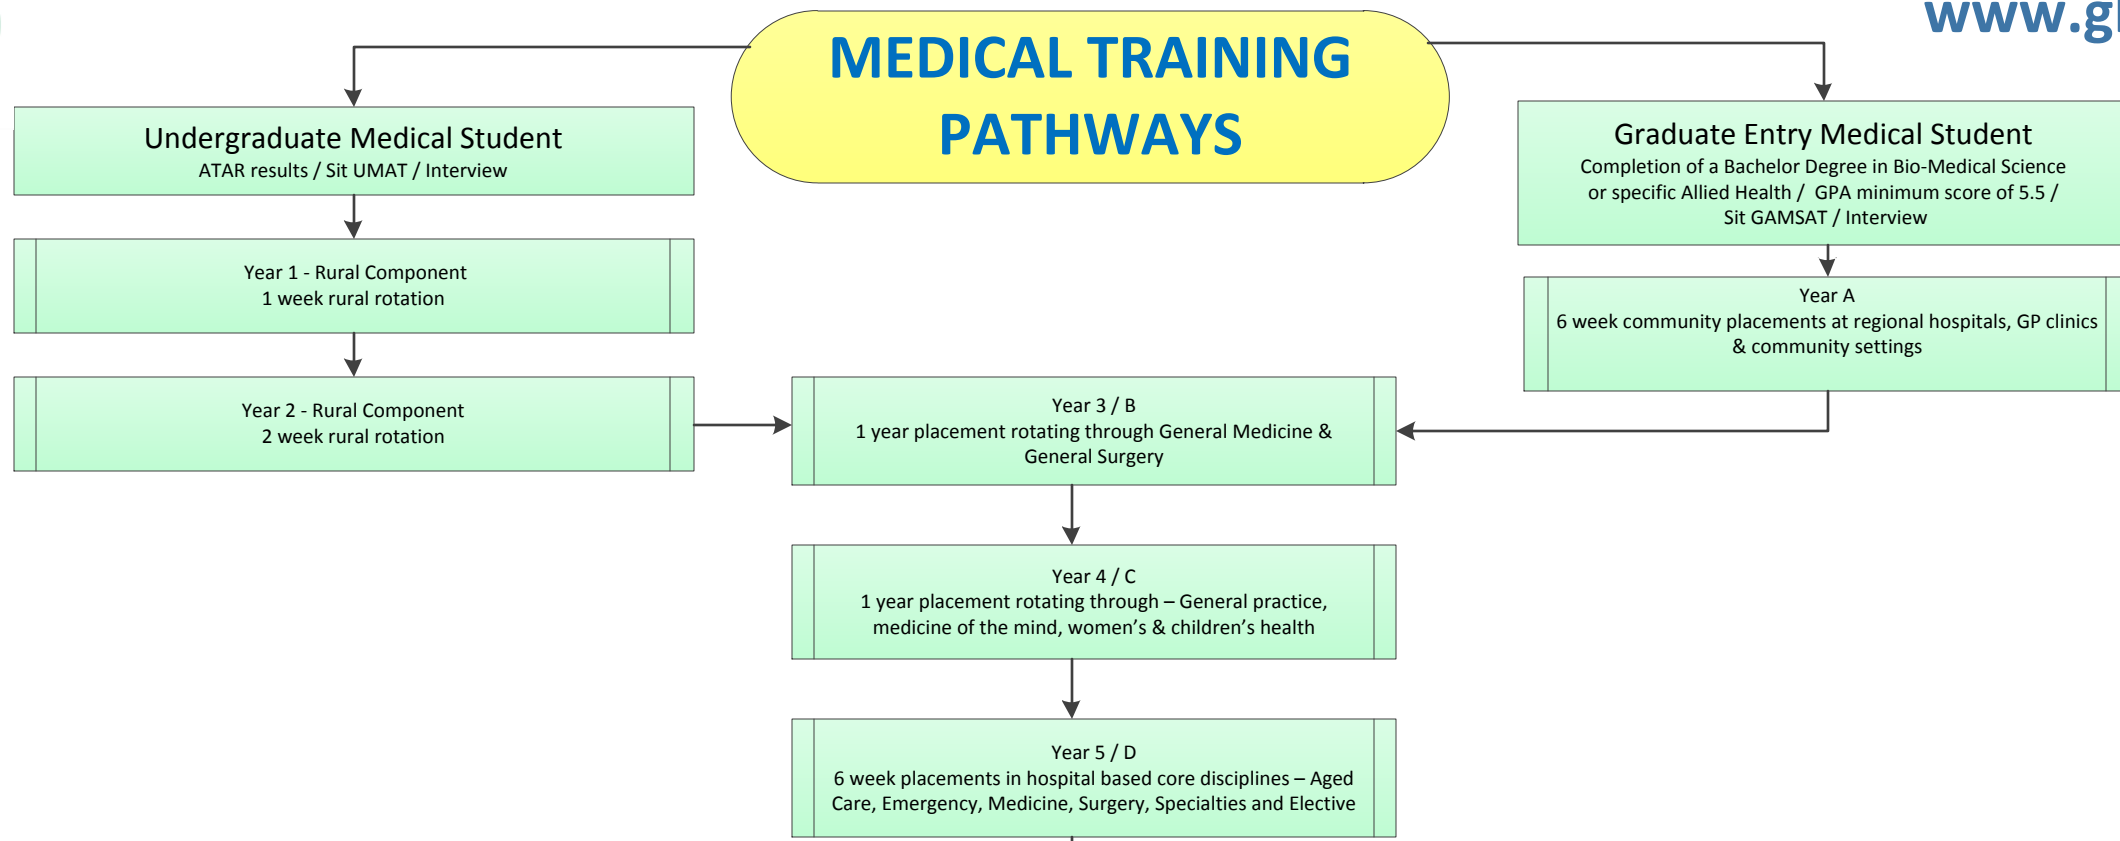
www.g

MEDICAL TRAINING PATHWAYS

Undergraduate Medical Student
ATAR results / Sit UMAT / Interview

Year 1 - Rural Component
1 week rural rotation

Year 2 - Rural Component
2 week rural rotation

Graduate Entry Medical Student
Completion of a Bachelor Degree in Bio-Medical Science or specific Allied Health / GPA minimum score of 5.5 / Sit GAMSAT / Interview

Year A
6 week community placements at regional hospitals, GP clinics & community settings

Year 3 / B
1 year placement rotating through General Medicine & General Surgery

Year 4 / C
1 year placement rotating through – General practice, medicine of the mind, women's & children's health

Year 5 / D
6 week placements in hospital based core disciplines – Aged Care, Emergency, Medicine, Surgery, Specialties and Elective